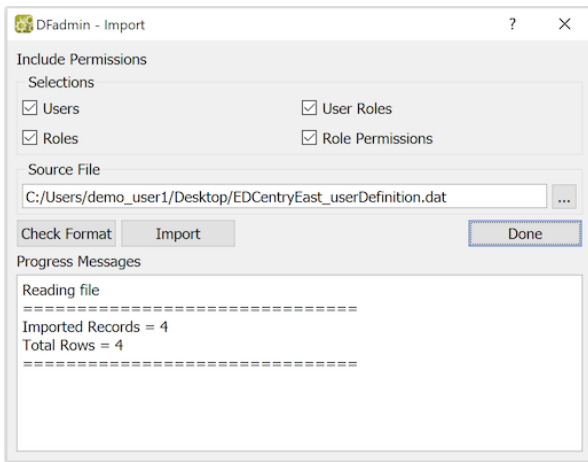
DFadmin - Import ? ×

Include Permissions

Selections

Users
User Roles
Roles
Role Permissions

Source File

C:/Users/demo_user1/Desktop/EDCentryEast_userDefinition.dat ...

Check Format Import Done

Progress Messages

Reading file
==============================
Imported Records = 4
Total Rows = 4
==============================